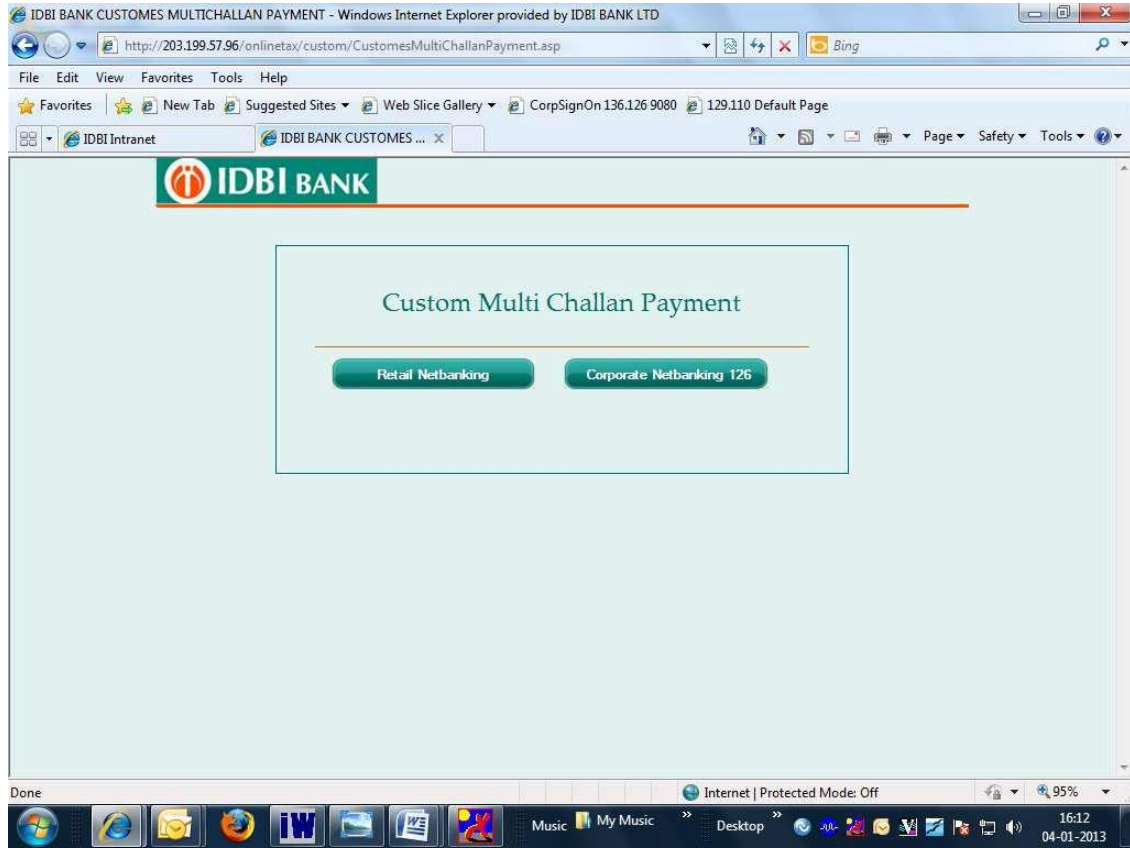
IDBI BANK CUSTOMES MULTICHALLAN PAYMENT - Windows Internet Explorer provided by IDBI BANK LTD

http://203.199.57.96/onlinetax/custom/CustomesMultiChallanPayment.asp

Bing

File Edit View Favorites Tools Help

Favorites New Tab Suggested Sites Web Slice Gallery CorpSignOn 136.126 9080 129.110 Default Page

IDBI Intranet IDBI BANK CUSTOMES ...

Page Safety Tools

IDBI BANK

Custom Multi Challan Payment

Retail Netbanking

Corporate Netbanking 126

Done

Internet | Protected Mode: Off

95%

Music My Music Desktop

16:12
04-01-2013